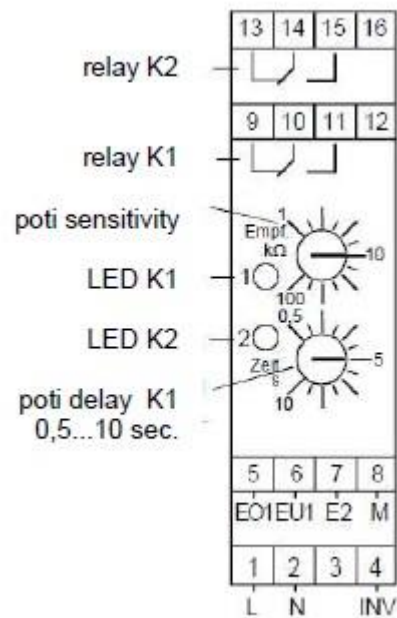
| 13 | 14 | 15 | 16 |
|---|---|---|---|

relay K2

| 9 | 10 | 11 | 12 |
|---|---|---|---|

relay K1

poti sensitivity

1
Empf.
kΩ
10
100

LED K1
1

LED K2
2

0,5
Zeit
s
5
10

poti delay K1
0,5...10 sec.

| 5 | 6 | 7 | 8 |
|---|---|---|---|
| EO1 | EU1 | E2 | M |

| 1 | 2 | 3 | 4 |
|---|---|---|---|
| L | N | | INV |